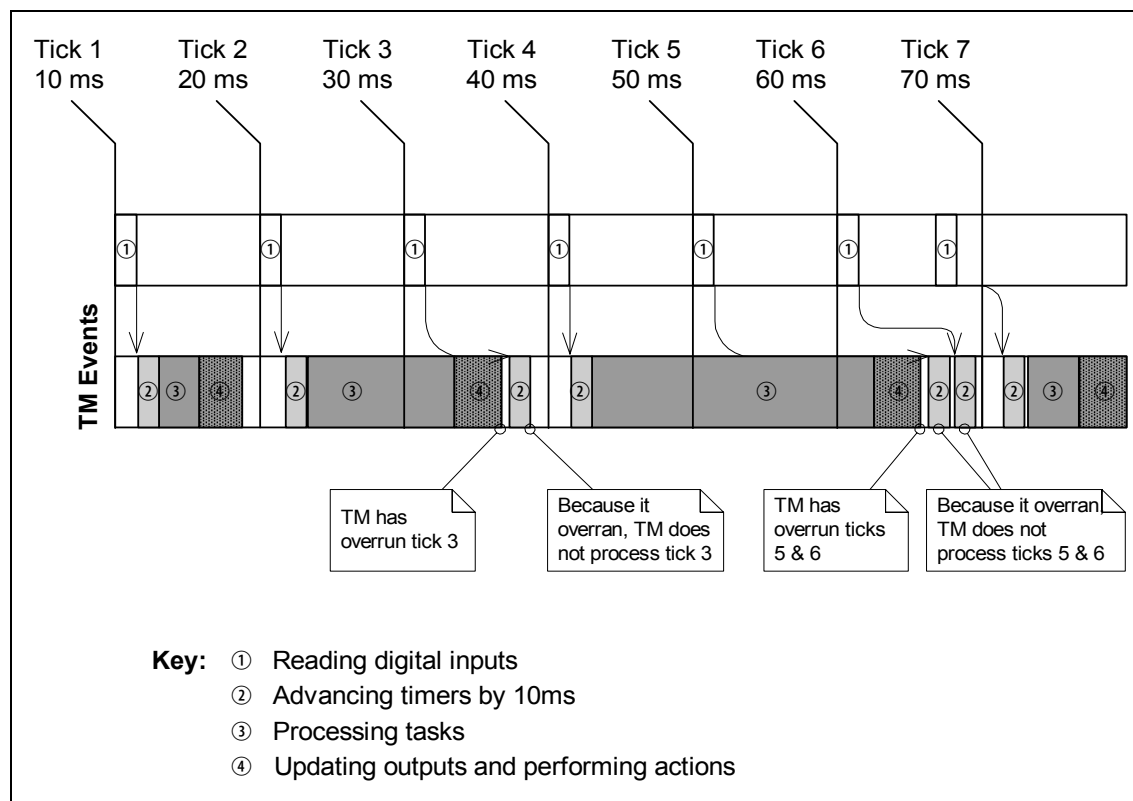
Tick 1
10 ms

Tick 2
20 ms

Tick 3
30 ms

Tick 4
40 ms

Tick 5
50 ms

Tick 6
60 ms

Tick 7
70 ms

①
①
①
①
①
①
①

TM Events

② ③ ④
② ③ ④ ②
② ③ ④ ② ②
② ③ ④

TM has overrun tick 3

Because it overran, TM does not process tick 3

TM has overrun ticks 5 & 6

Because it overran, TM does not process ticks 5 & 6

Key: ① Reading digital inputs
② Advancing timers by 10ms
③ Processing tasks
④ Updating outputs and performing actions